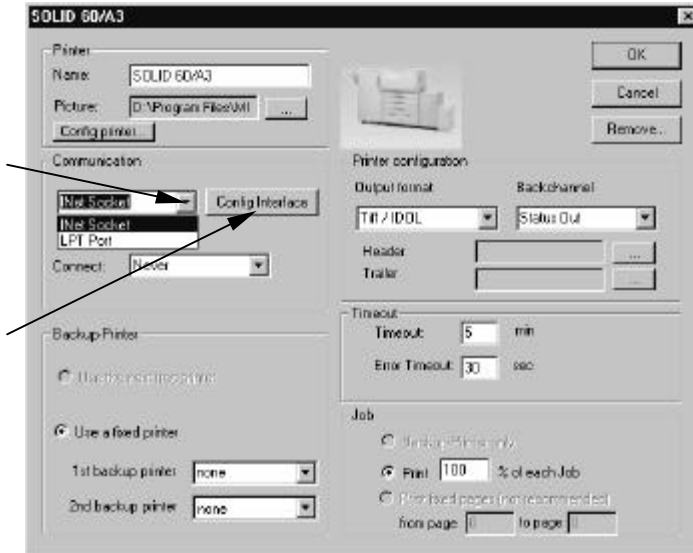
SOLID 60/A3

Printer
Name: SOLID 60/A3
Picture: D:\Program Files\M
...
Config printer...

OK
Cancel
Remove...

Communication
INet Socket
INet Socket
LPT Port
Config Interface
Connect: Never

Printer configuration
Output format
Tiff / IDOL
Backchannel
Status Out
Header
...
Trailer
...

Timeout
Timeout: 5 min
Error Timeout: 30 sec

Backup Printer
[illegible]
Use a fixed printer
1st backup printer none
2nd backup printer none

Job
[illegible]
Print 100 % of each Job
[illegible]
from page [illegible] to page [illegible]